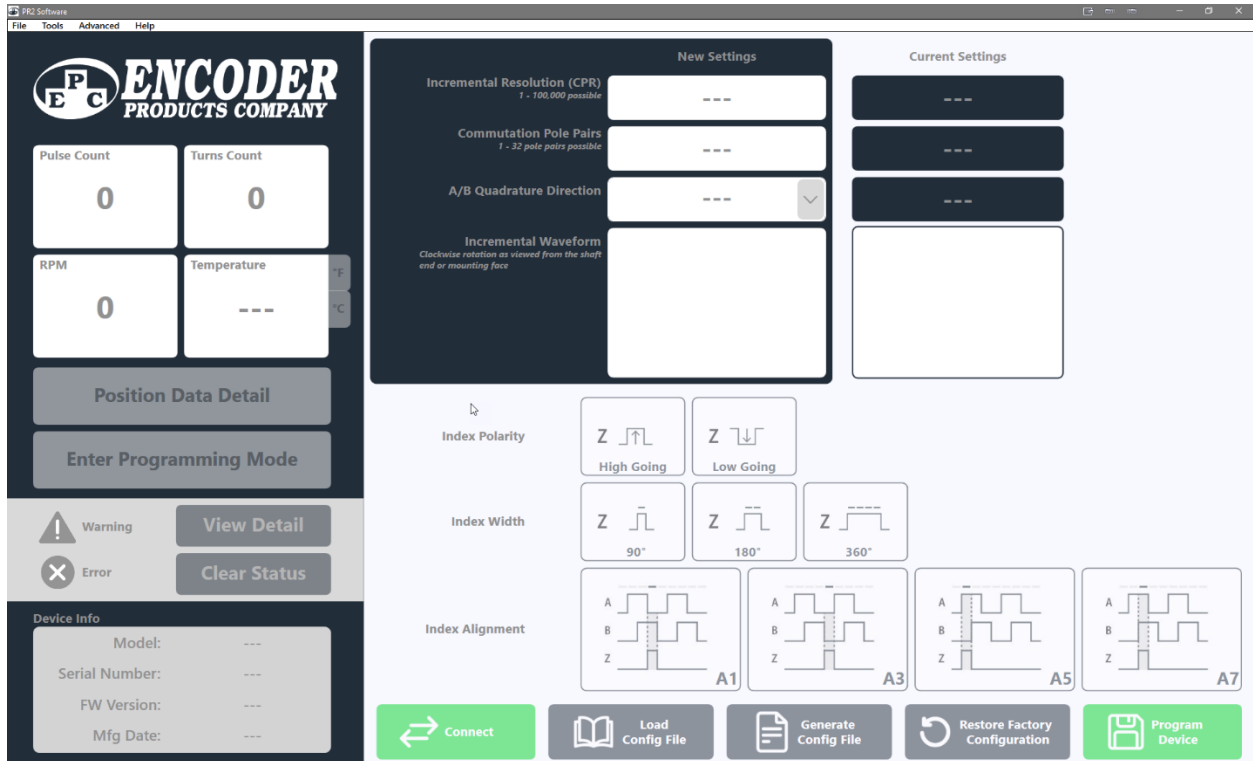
PR2 Software

File Tools Advanced Help

EPC ENCODER PRODUCTS COMPANY

Pulse Count
0

Turns Count
0

RPM
0

Temperature
---

°F
°C

Position Data Detail

Enter Programming Mode

Warning
View Detail

Error
Clear Status

Device Info
Model: ---
Serial Number: ---
FW Version: ---
Mfg Date: ---

New Settings

Current Settings

Incremental Resolution (CPR)
1 - 100,000 possible
---
---

Commutation Pole Pairs
1 - 32 pole pairs possible
---
---

A/B Quadrature Direction
---
---

Incremental Waveform
Clockwise rotation as viewed from the shaft end or mounting face

Index Polarity
Z High Going
Z Low Going

Index Width
Z 90°
Z 180°
Z 360°

Index Alignment
A B Z A1
A B Z A3
A B Z A5
A B Z A7

Connect

Load Config File

Generate Config File

Restore Factory Configuration

Program Device